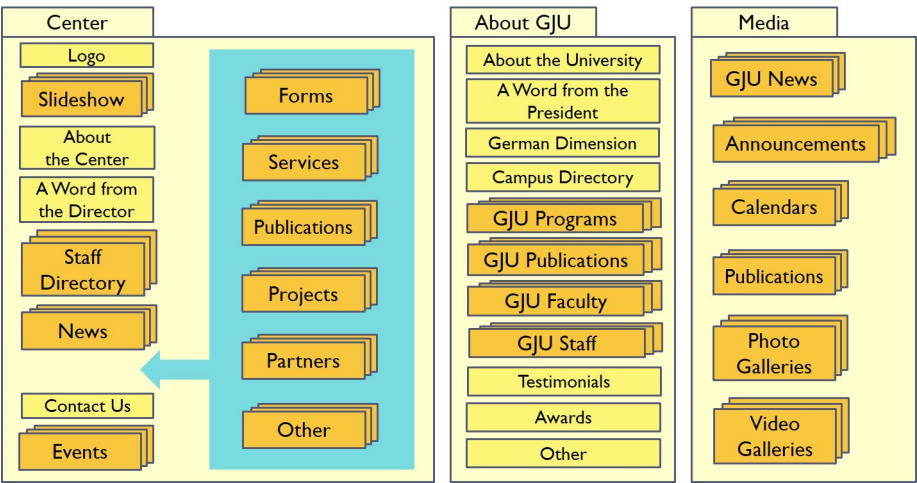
Center

Logo

Slideshow

About the Center

A Word from the Director

Staff Directory

News

Contact Us

Events

Forms

Services

Publications

Projects

Partners

Other

About GJU

About the University

A Word from the President

German Dimension

Campus Directory

GJU Programs

GJU Publications

GJU Faculty

GJU Staff

Testimonials

Awards

Other

Media

GJU News

Announcements

Calendars

Publications

Photo Galleries

Video Galleries